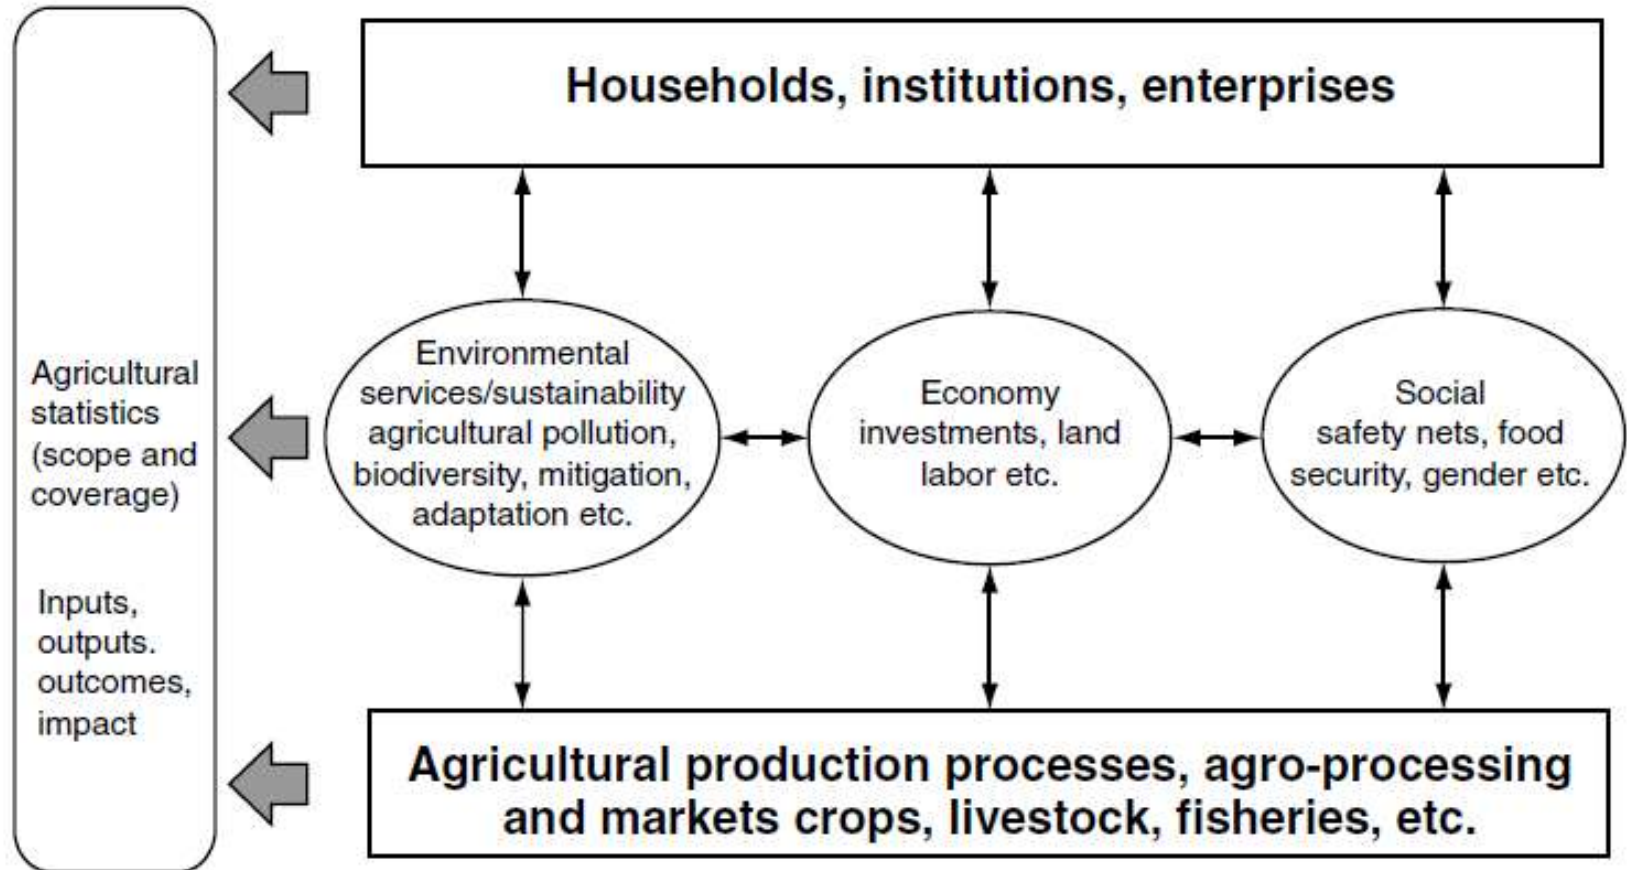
Households, institutions, enterprises

Agricultural statistics (scope and coverage)

Inputs, outputs. outcomes, impact

Environmental services/sustainability agricultural pollution, biodiversity, mitigation, adaptation etc.

Economy investments, land labor etc.

Social safety nets, food security, gender etc.

Agricultural production processes, agro-processing and markets crops, livestock, fisheries, etc.